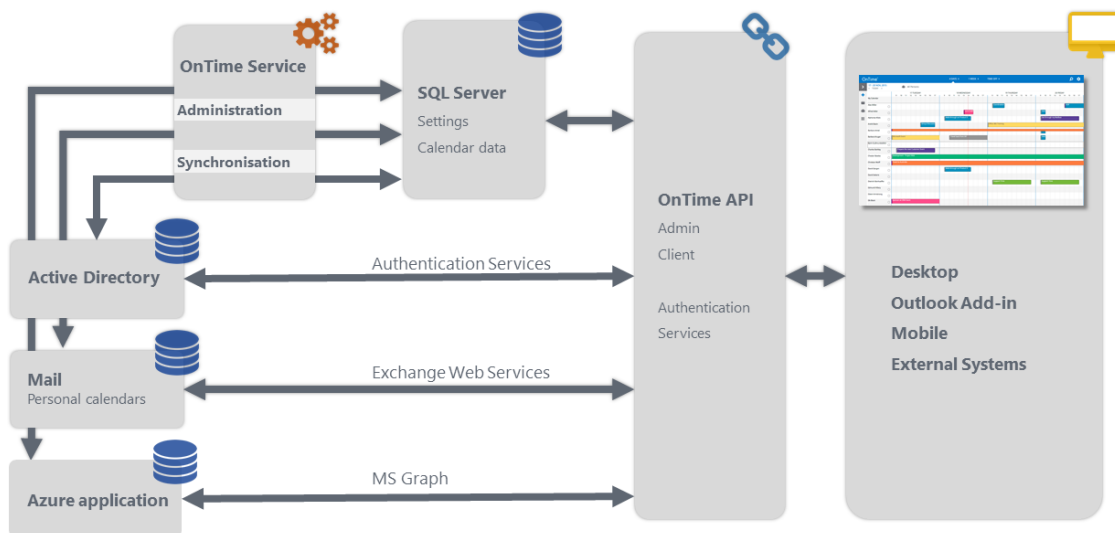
OnTime Service

Administration

Synchronisation

SQL Server

Settings

Calendar data

OnTime API

Admin

Client

Authentication Services

Desktop

Outlook Add-in

Mobile

External Systems

Active Directory

Authentication Services

Mail

Personal calendars

Exchange Web Services

Azure application

MS Graph